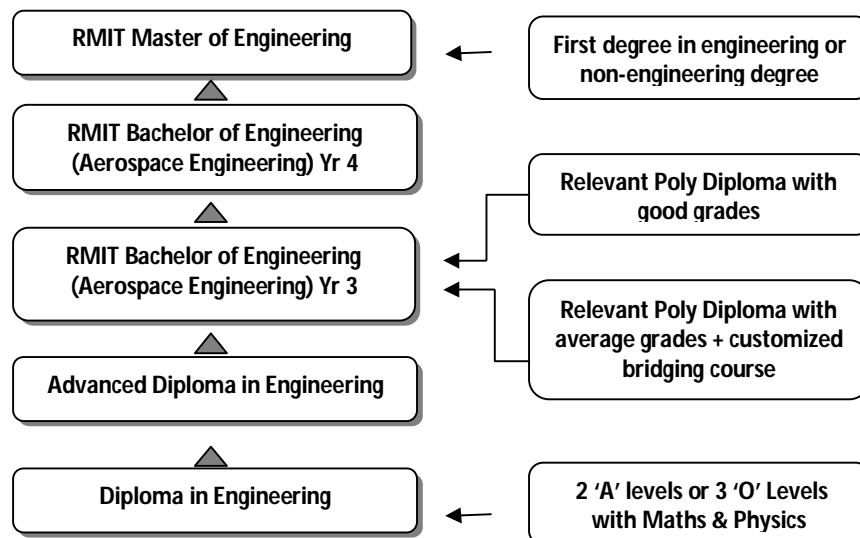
RMIT Master of Engineering

First degree in engineering or non-engineering degree

RMIT Bachelor of Engineering (Aerospace Engineering) Yr 4

Relevant Poly Diploma with good grades

RMIT Bachelor of Engineering (Aerospace Engineering) Yr 3

Relevant Poly Diploma with average grades + customized bridging course

Advanced Diploma in Engineering

Diploma in Engineering

2 'A' levels or 3 'O' Levels with Maths & Physics